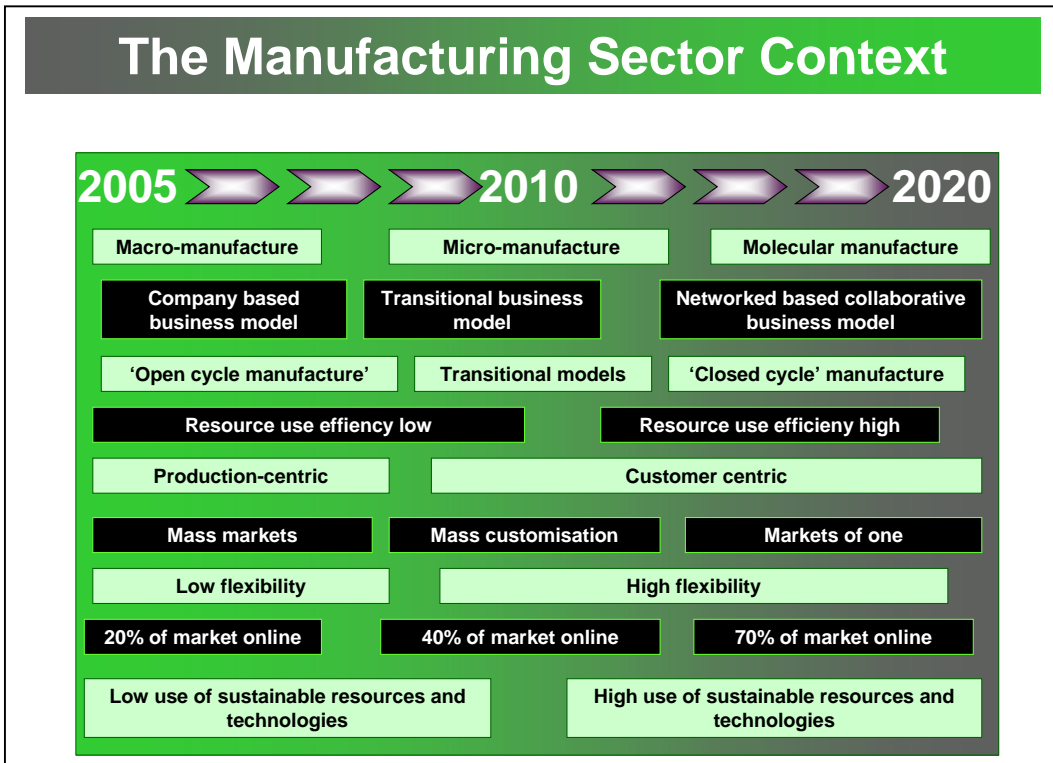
The Manufacturing Sector Context

2005 2010 2020

Macro-manufacture

Micro-manufacture

Molecular manufacture

Company based business model

Transitional business model

Networked based collaborative business model

'Open cycle manufacture'

Transitional models

'Closed cycle' manufacture

Resource use effiency low

Resource use efficieny high

Production-centric

Customer centric

Mass markets

Mass customisation

Markets of one

Low flexibility

High flexibility

20% of market online

40% of market online

70% of market online

Low use of sustainable resources and technologies

High use of sustainable resources and technologies